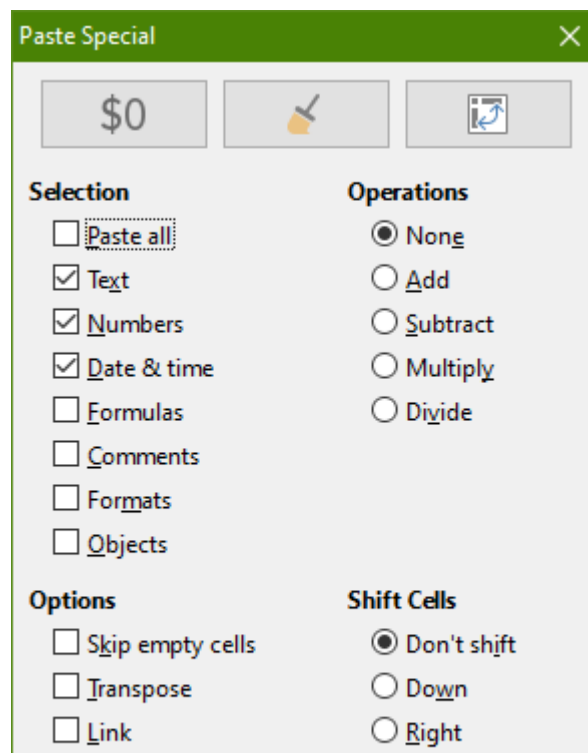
Paste Special

$0

Selection

Paste all

Text

Numbers

Date & time

Formulas

Comments

Formats

Objects

Operations

None

Add

Subtract

Multiply

Divide

Options

Skip empty cells

Transpose

Link

Shift Cells

Don't shift

Down

Right